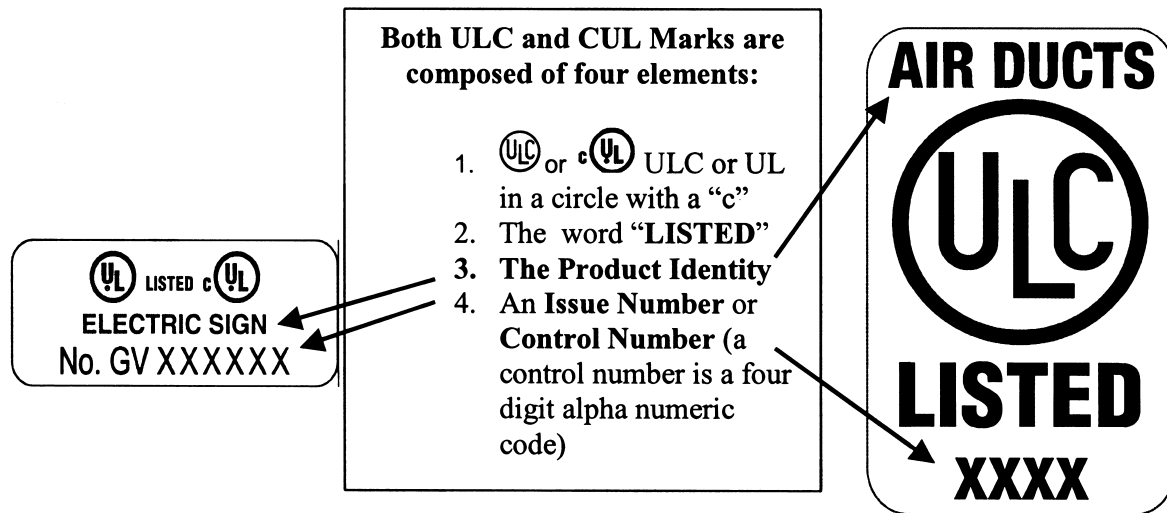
UL LISTED c UL
ELECTRIC SIGN
No. GV XXXXXX

**Both ULC and CUL Marks are composed of four elements:**

1. ULC or cUL ULC or UL in a circle with a "c"
2. The word "**LISTED**"
3. **The Product Identity**
4. An **Issue Number** or **Control Number** (a control number is a four digit alpha numeric code)

AIR DUCTS
ULC
LISTED
XXXX